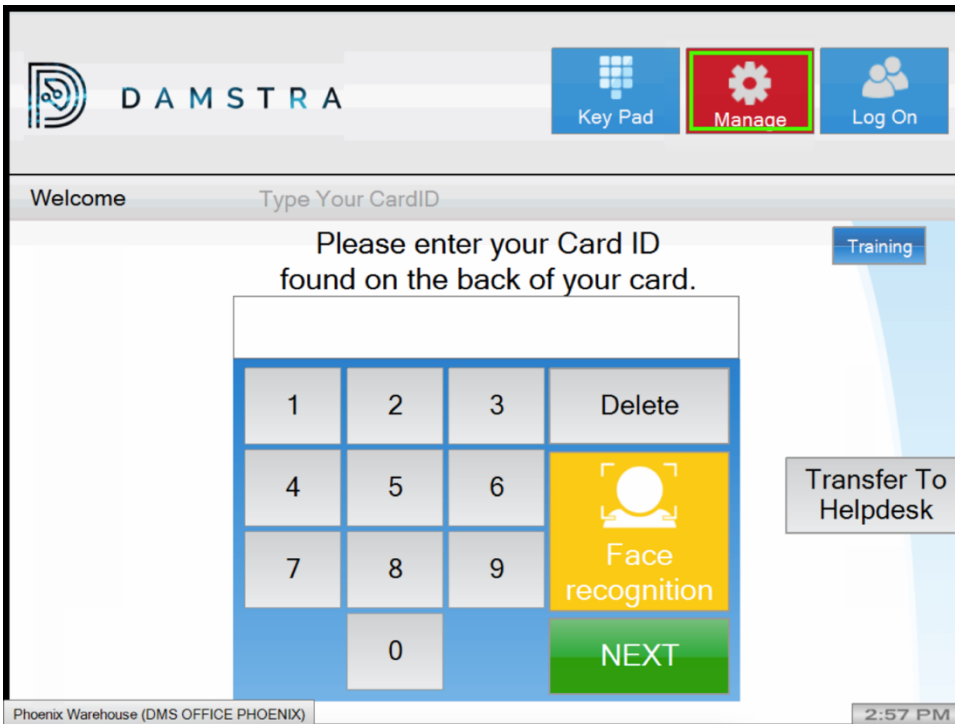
DAMSTRA

Key Pad
Manage
Log On

Welcome
Type Your CardID

Please enter your Card ID
found on the back of your card.

Training

| 1 | 2 | 3 | Delete |
|---|---|---|---|
| 4 | 5 | 6 | Face recognition |
| 7 | 8 | 9 | |
| | 0 | | NEXT |

Transfer To Helpdesk

Phoenix Warehouse (DMS OFFICE PHOENIX)

2:57 PM